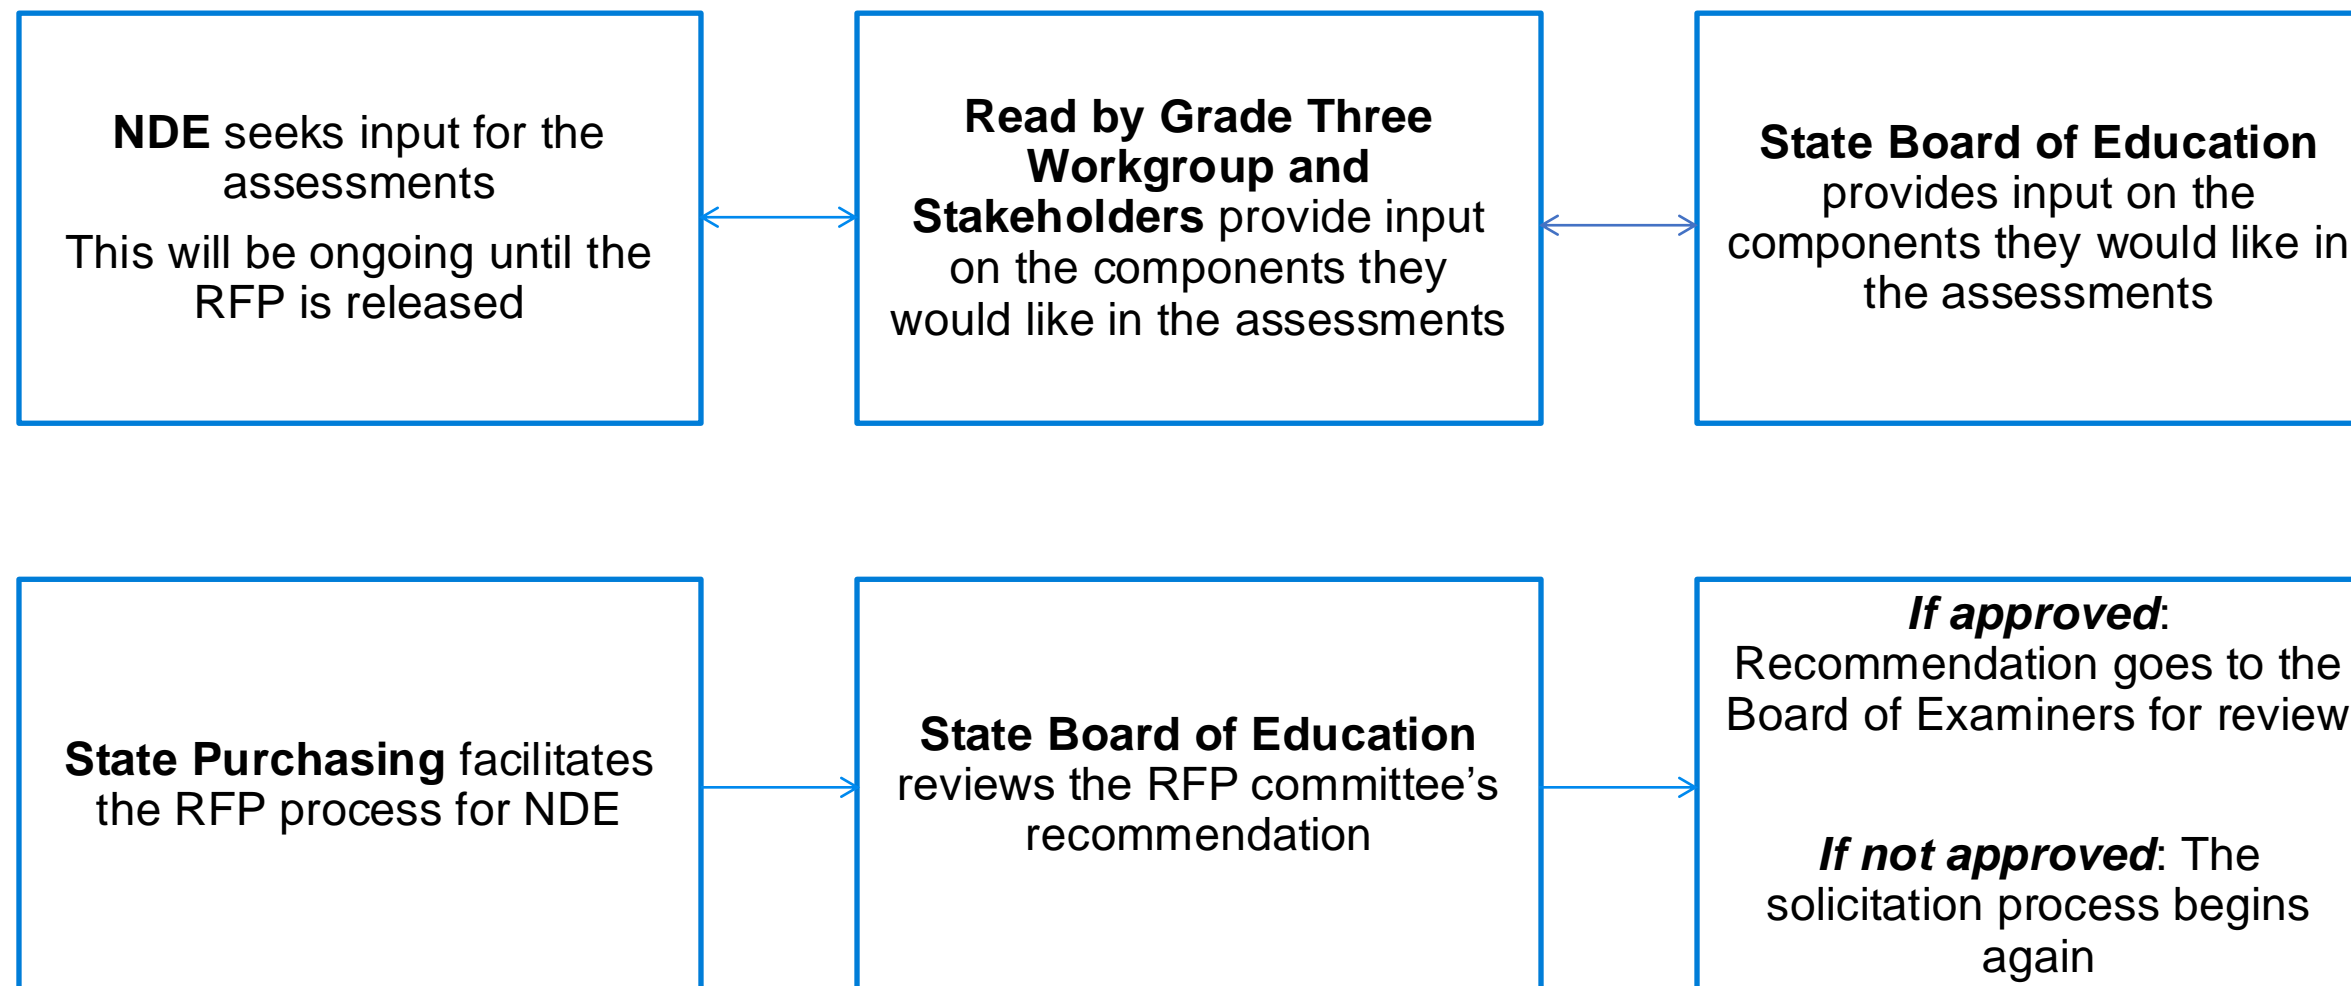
NDE seeks input for the assessments

This will be ongoing until the RFP is released

Read by Grade Three Workgroup and Stakeholders provide input on the components they would like in the assessments

State Board of Education provides input on the components they would like in the assessments

State Purchasing facilitates the RFP process for NDE

State Board of Education reviews the RFP committee's recommendation

If approved: Recommendation goes to the Board of Examiners for review

If not approved: The solicitation process begins again